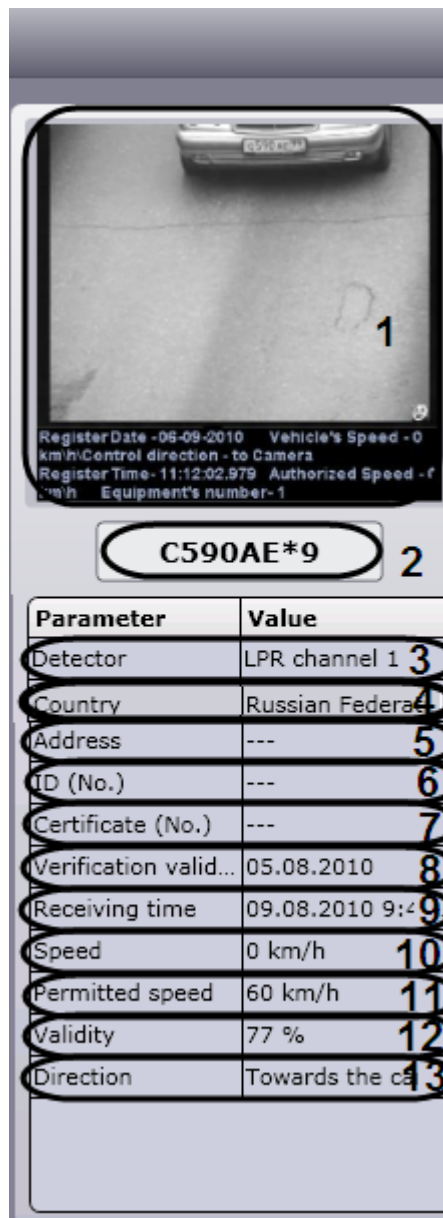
1

Register Date -06-09-2010 Vehicle's Speed - 0 km\h\Control direction - to Camera
Register Time- 11:12:02.979 Authorized Speed - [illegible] km\h Equipment's number- 1

C590AE*9

2

| Parameter | Value |
|---|---|
| Detector | LPR channel 1 |
| Country | Russian Federa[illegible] |
| Address | --- |
| ID (No.) | --- |
| Certificate (No.) | --- |
| Verification valid... | 05.08.2010 |
| Receiving time | 09.08.2010 9:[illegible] |
| Speed | 0 km/h |
| Permitted speed | 60 km/h |
| Validity | 77 % |
| Direction | Towards the ca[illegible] |

3
4
5
6
7
8
9
10
11
12
13